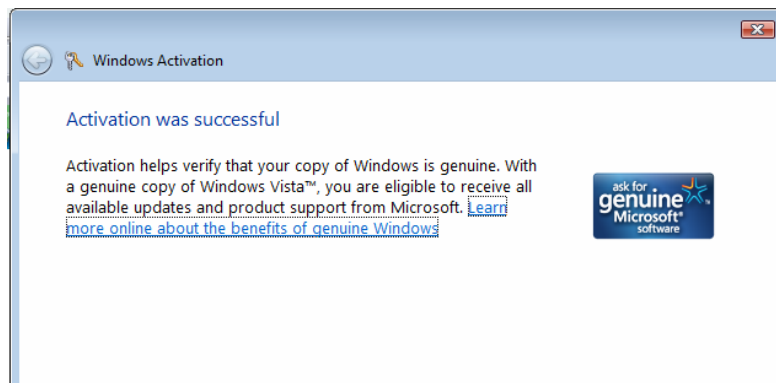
Windows Activation

Activation was successful

Activation helps verify that your copy of Windows is genuine. With a genuine copy of Windows Vista™, you are eligible to receive all available updates and product support from Microsoft. Learn more online about the benefits of genuine Windows

ask for genuine Microsoft® software